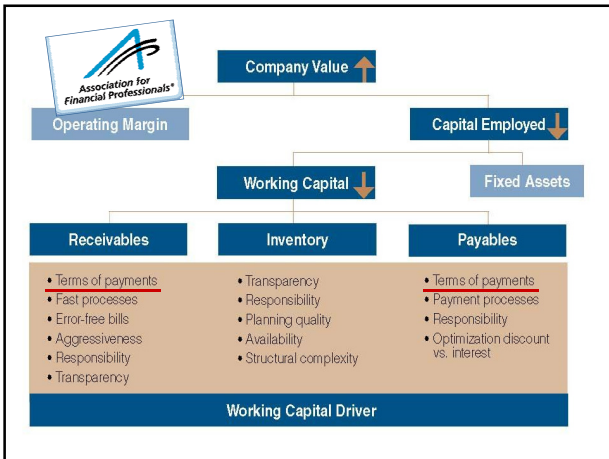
Association for Financial Professionals®

Company Value

Operating Margin

Capital Employed

Working Capital

Fixed Assets

Receivables

Inventory

Payables

• Terms of payments
• Fast processes
• Error-free bills
• Aggressiveness
• Responsibility
• Transparency

• Transparency
• Responsibility
• Planning quality
• Availability
• Structural complexity

• Terms of payments
• Payment processes
• Responsibility
• Optimization discount vs. interest

Working Capital Driver